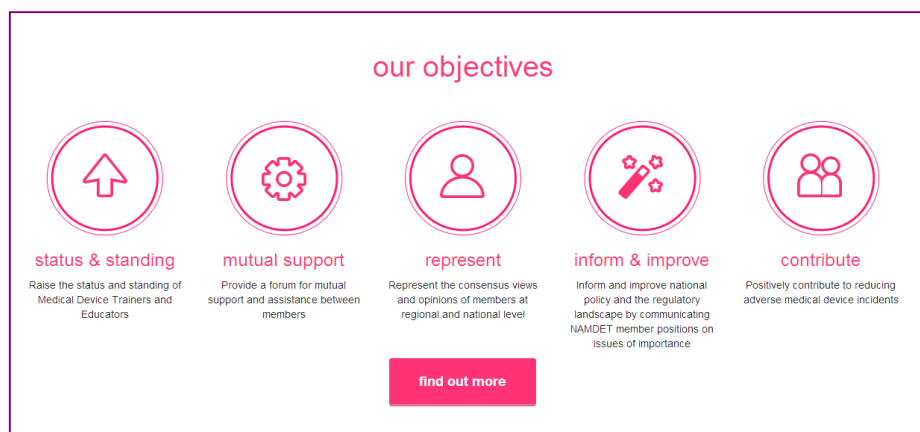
our objectives

status & standing

Raise the status and standing of Medical Device Trainers and Educators

mutual support

Provide a forum for mutual support and assistance between members

represent

Represent the consensus views and opinions of members at regional and national level

inform & improve

Inform and improve national policy and the regulatory landscape by communicating NAMDET member positions on issues of importance

contribute

Positively contribute to reducing adverse medical device incidents

find out more